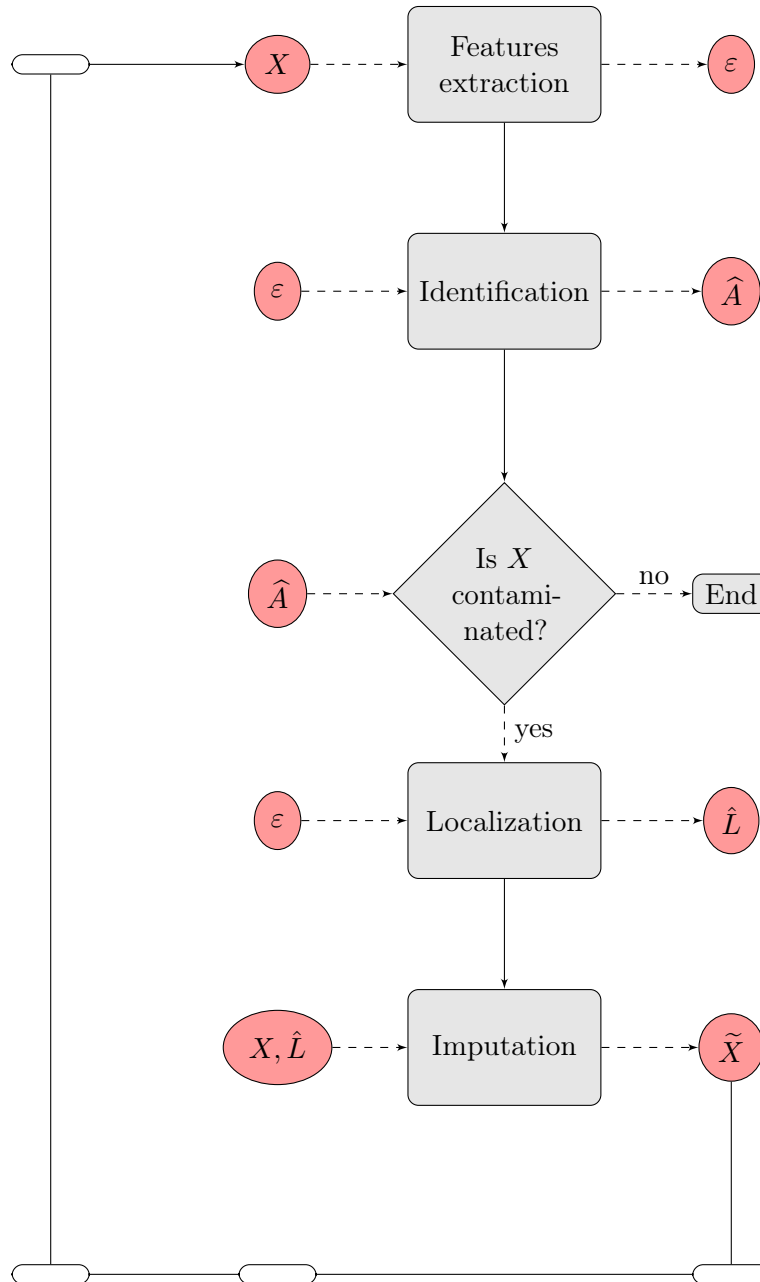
$X$

Features extraction

$\varepsilon$

$\varepsilon$

Identification

$\widehat{A}$

$\widehat{A}$

Is $X$ contaminated?

no

End

yes

$\varepsilon$

Localization

$\hat{L}$

$X, \hat{L}$

Imputation

$\widetilde{X}$